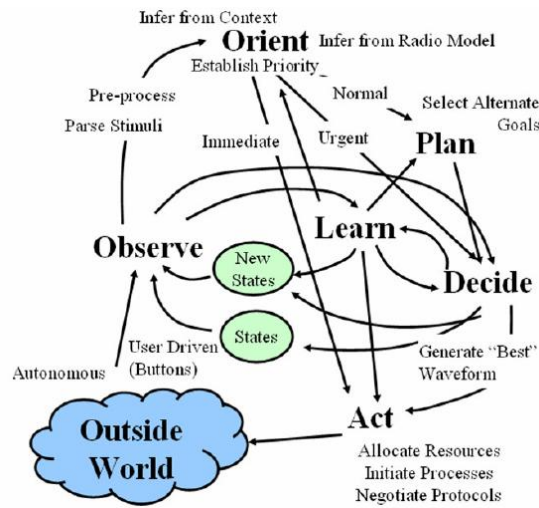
Infer from Context

Orient

Infer from Radio Model

Establish Priority

Pre-process

Parse Stimuli

Normal

Select Alternate Goals

Immediate

Urgent

Plan

Learn

Observe

New States

Decide

States

User Driven (Buttons)

Generate "Best" Waveform

Autonomous

Act

Outside World

Allocate Resources
Initiate Processes
Negotiate Protocols